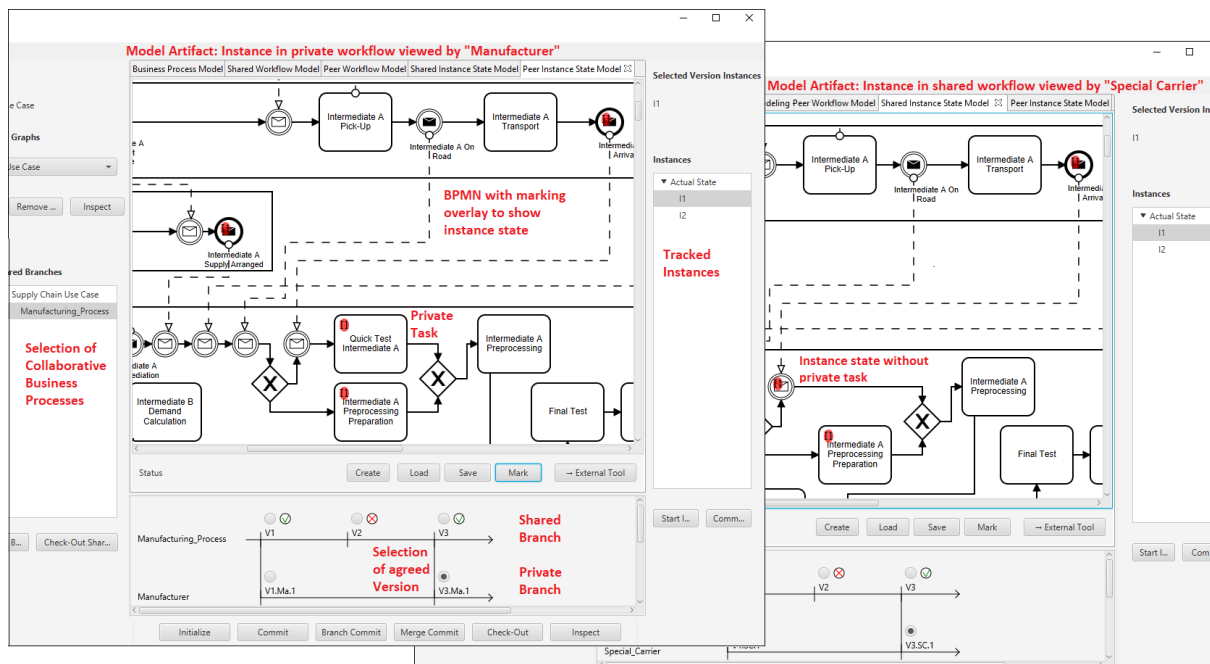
Model Artifact: Instance in private workflow viewed by "Manufacturer"

Business Process Model | Shared Workflow Model | Peer Workflow Model | Shared Instance State Model | Peer Instance State Model

e Case

Graphs

Use Case

Remove ... Inspect

ared Branches

Supply Chain Use Case

Manufacturing_Process

Selection of Collaborative Business Processes

Intermediate A Pick-Up

Intermediate A On Road

Intermediate A Transport

Intermediate A Arriva

Intermediate A Supply Arranged

BPMN with marking overlay to show instance state

Private Task

Quick Test Intermediate A

Intermediate A Preprocessing

Intermediate A Preprocessing Preparation

Intermediate B Demand Calculation

Final Test

diate A mediation

Status

Create Load Save Mark → External Tool

Selected Version Instances

I1

Instances

Actual State

I1

I2

Tracked Instances

Start I... Comm...

Manufacturing_Process

V1 V2 V3

Shared Branch

Selection of agreed Version

Private Branch

Manufacturer

V1.Ma.1 V3.Ma.1

B... Check-Out Shar...

Initialize Commit Branch Commit Merge Commit Check-Out Inspect

Model Artifact: Instance in shared workflow viewed by "Special Carrier"

deling Peer Workflow Model | Shared Instance State Model | Peer Instance State Model

Intermediate A Pick-Up

Intermediate A On Road

Intermediate A Transport

Intermedia Arriva

Instance state without private task

Intermediate A Preprocessing

Intermediate A Preprocessing Preparation

Final Test

Create Load Save Mark → External Tool

Selected Version In

I1

Instances

Actual State

I1

I2

Start I... Com

V2 V3

V3.SC.1

Special_Carrier